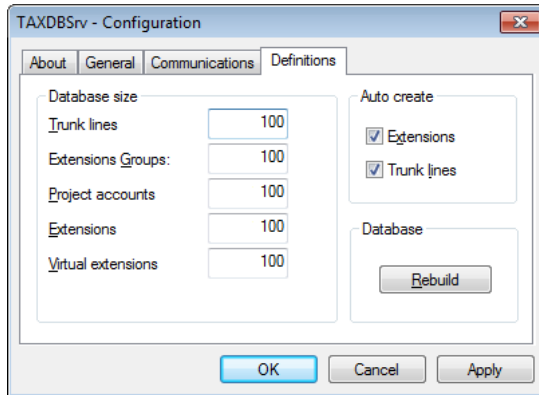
TAXDBSrv - Configuration

About | General | Communications | Definitions

Database size

Trunk lines 100

Extensions Groups: 100

Project accounts 100

Extensions 100

Virtual extensions 100

Auto create

Extensions

Trunk lines

Database

Rebuild

OK Cancel Apply